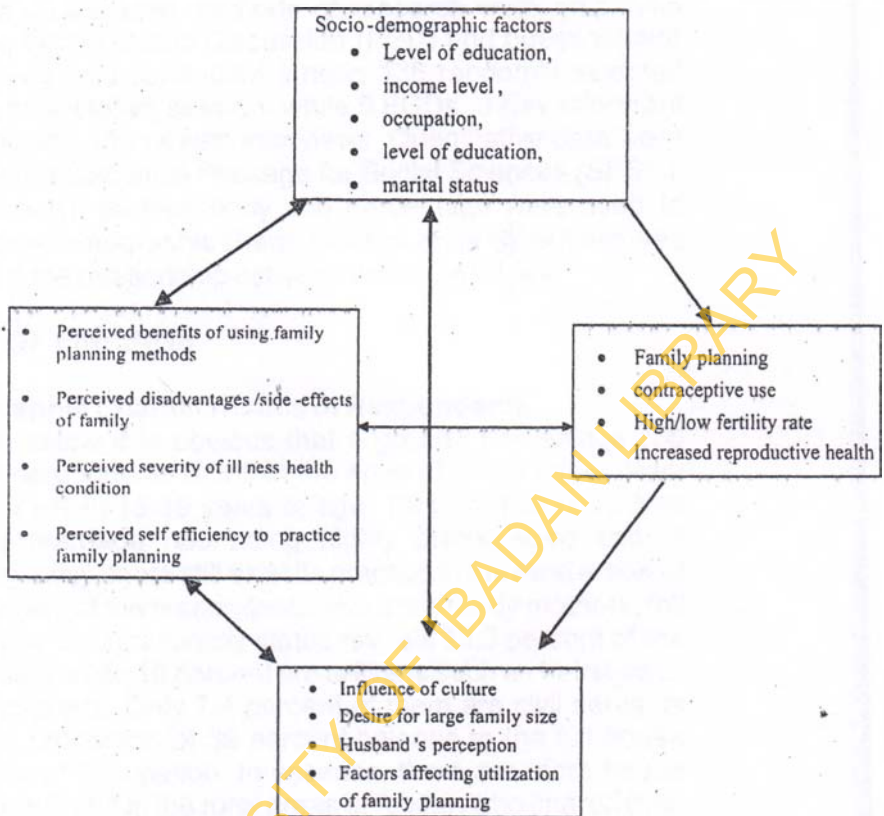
Socio-demographic factors
• Level of education,
• income level ,
• occupation,
• level of education,
• marital status

• Perceived benefits of using family planning methods
• Perceived disadvantages /side -effects of family
• Perceived severity of ill ness health condition
• Perceived self efficiency to practice family planning

• Family planning
• contraceptive use
• High/low fertility rate
• Increased reproductive health

• Influence of culture
• Desire for large family size
• Husband 's perception
• Factors affecting utilization of family planning

UNIVERSITY OF IBADAN LIBRARY